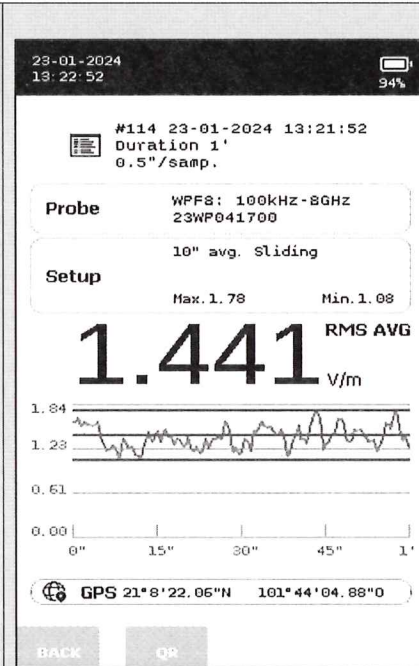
23-01-2024
13:22:52

94%

#114 23-01-2024 13:21:52
Duration 1'
0.5"/samp.

Probe
WPF8: 100kHz-8GHz
23WP041700

Setup
10" avg. Sliding
Max.1.78
Min.1.08

1.441
RMS AVG
V/m

1.84
1.23
0.61
0.00
0"
15"
30"
45"
1'

GPS 21°8'22.06"N 101°44'04.88"O

BACK
QR